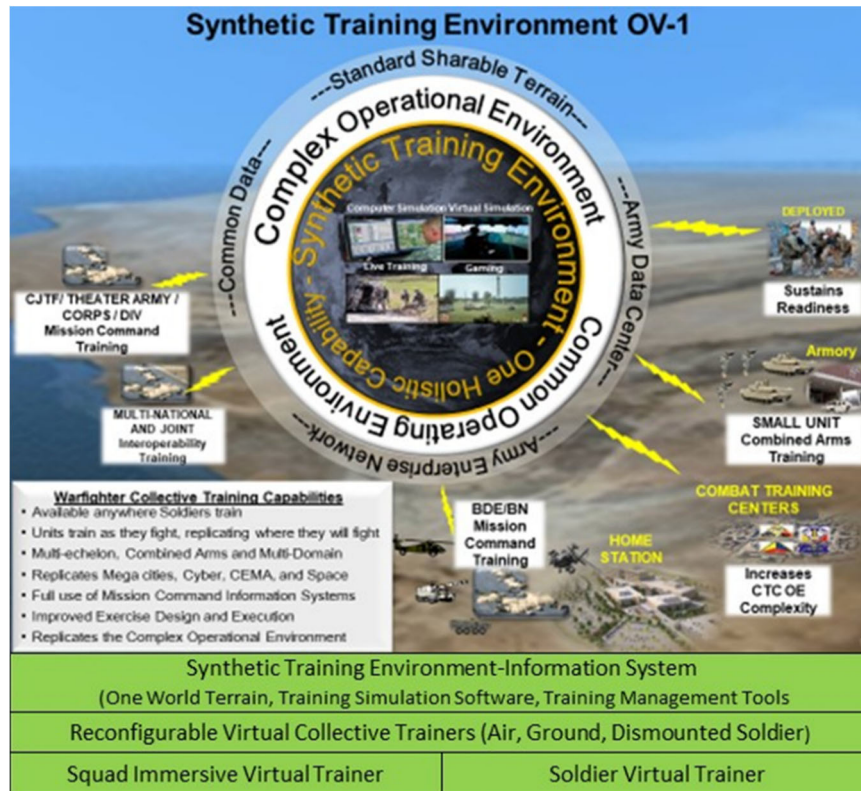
Synthetic Training Environment OV-1

---Standard Sharable Terrain---

---Army Data Center---

---Army Enterprise Network---

---Common Data---

Complex Operational Environment

Common Operating Environment

Synthetic Training Environment - One Holistic Capability

Computer Simulation Virtual Simulation

Live Training

Gaming

DEPLOYED

Sustains Readiness

CJTF/ THEATER ARMY / CORPS / DIV Mission Command Training

MULTI-NATIONAL AND JOINT Interoperability Training

Armory

SMALL UNIT Combined Arms Training

COMBAT TRAINING CENTERS

Increases CTC OE Complexity

BDE/BN Mission Command Training

HOME STATION

Warfighter Collective Training Capabilities
• Available anywhere Soldiers train
• Units train as they fight, replicating where they will fight
• Multi-echelon, Combined Arms and Multi-Domain
• Replicates Mega cities, Cyber, CEMA, and Space
• Full use of Mission Command Information Systems
• Improved Exercise Design and Execution
• Replicates the Complex Operational Environment

Synthetic Training Environment-Information System
(One World Terrain, Training Simulation Software, Training Management Tools

Reconfigurable Virtual Collective Trainers (Air, Ground, Dismounted Soldier)

| Squad Immersive Virtual Trainer | Soldier Virtual Trainer |
|---|---|